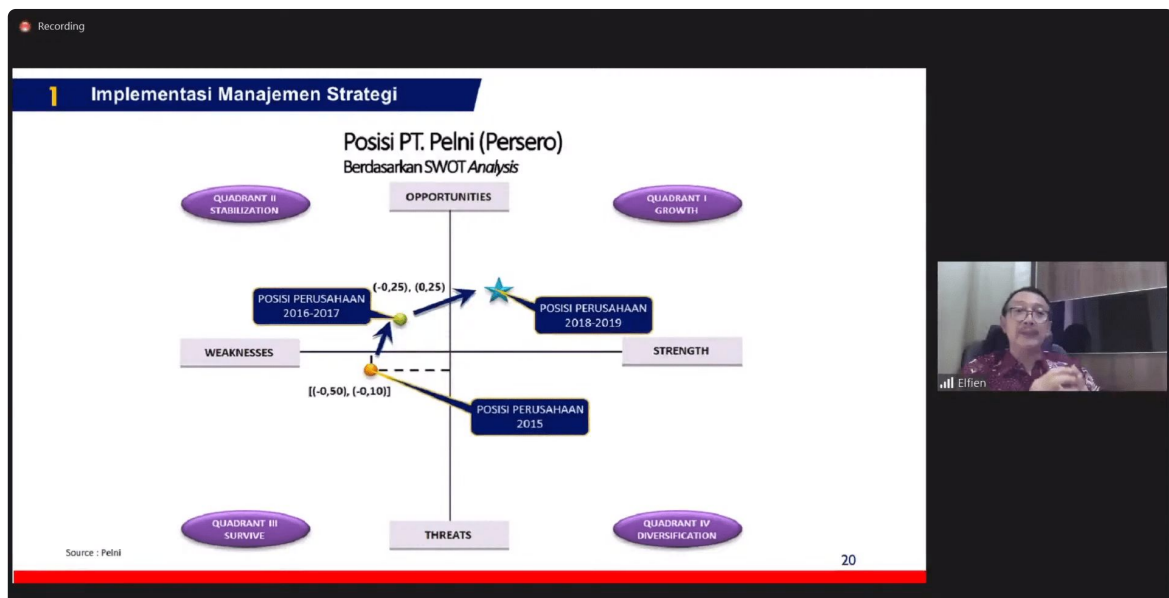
Recording

1 Implementasi Manajemen Strategi

Posisi PT. Pelni (Persero)
Berdasarkan SWOT *Analysis*

QUADRANT II STABILIZATION

OPPORTUNITIES

QUADRANT I GROWTH

(-0,25), (0,25)

POSISI PERUSAHAAN 2016-2017

POSISI PERUSAHAAN 2018-2019

WEAKNESSES

STRENGTH

[(-0,50), (-0,10)]

POSISI PERUSAHAAN 2015

QUADRANT III SURVIVE

THREATS

QUADRANT IV DIVERSIFICATION

Source : Pelni

20

Elfien